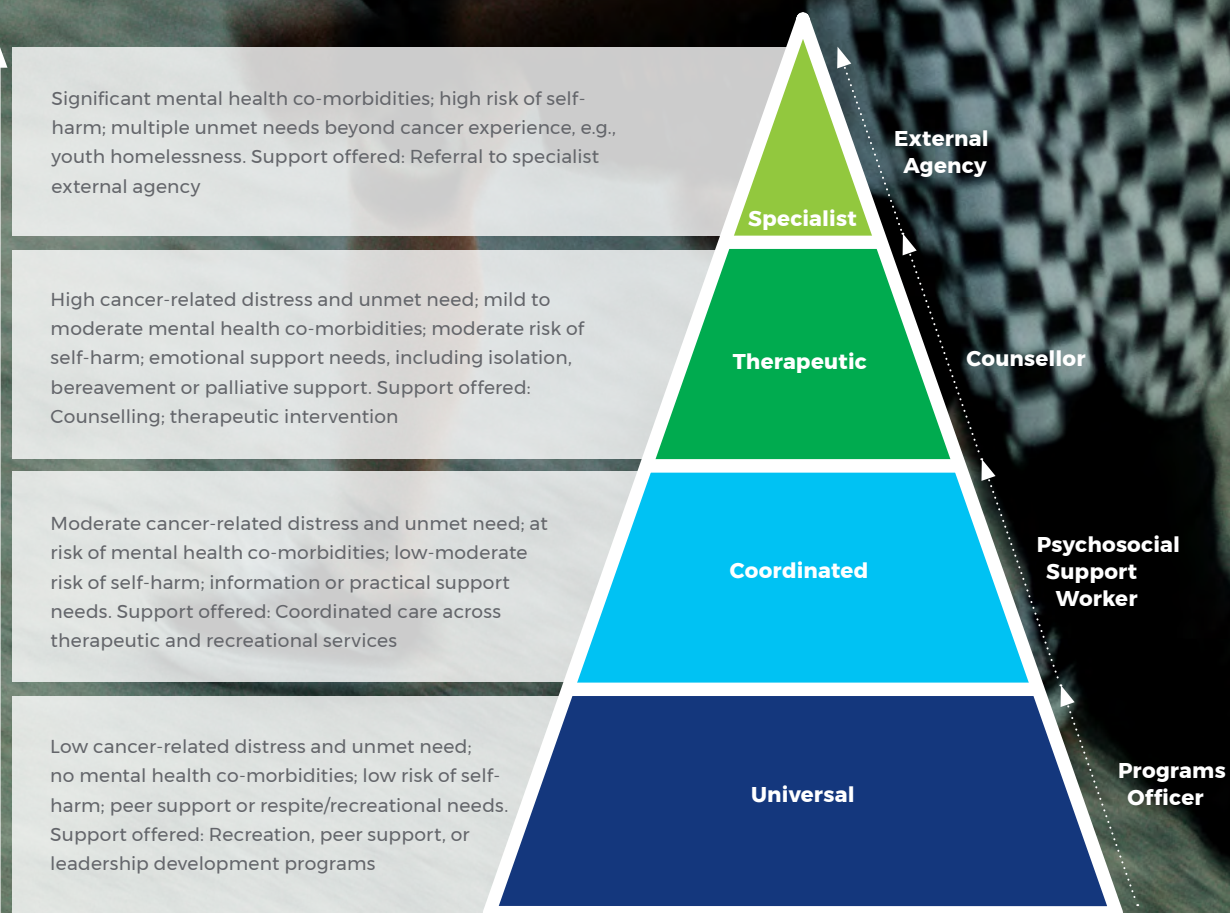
Significant mental health co-morbidities; high risk of self-harm; multiple unmet needs beyond cancer experience, e.g., youth homelessness. Support offered: Referral to specialist external agency

Specialist

External Agency

High cancer-related distress and unmet need; mild to moderate mental health co-morbidities; moderate risk of self-harm; emotional support needs, including isolation, bereavement or palliative support. Support offered: Counselling; therapeutic intervention

Therapeutic

Counsellor

Moderate cancer-related distress and unmet need; at risk of mental health co-morbidities; low-moderate risk of self-harm; information or practical support needs. Support offered: Coordinated care across therapeutic and recreational services

Coordinated

Psychosocial Support Worker

Low cancer-related distress and unmet need; no mental health co-morbidities; low risk of self-harm; peer support or respite/recreational needs. Support offered: Recreation, peer support, or leadership development programs

Universal

Programs Officer